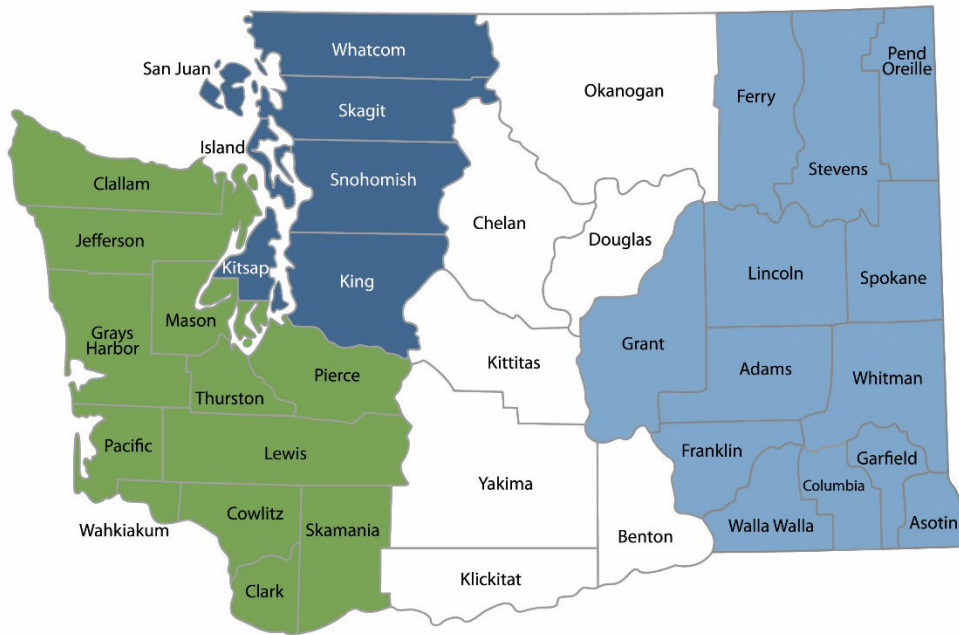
San Juan
Whatcom
Skagit
Island
Snohomish
Kitsap
King
Clallam
Jefferson
Mason
Grays Harbor
Thurston
Pierce
Pacific
Lewis
Wahkiakum
Cowlitz
Skamania
Clark
Okanogan
Chelan
Douglas
Kittitas
Yakima
Klickitat
Benton
Ferry
Pend Oreille
Stevens
Lincoln
Spokane
Grant
Adams
Whitman
Franklin
Garfield
Columbia
Walla Walla
Asotin